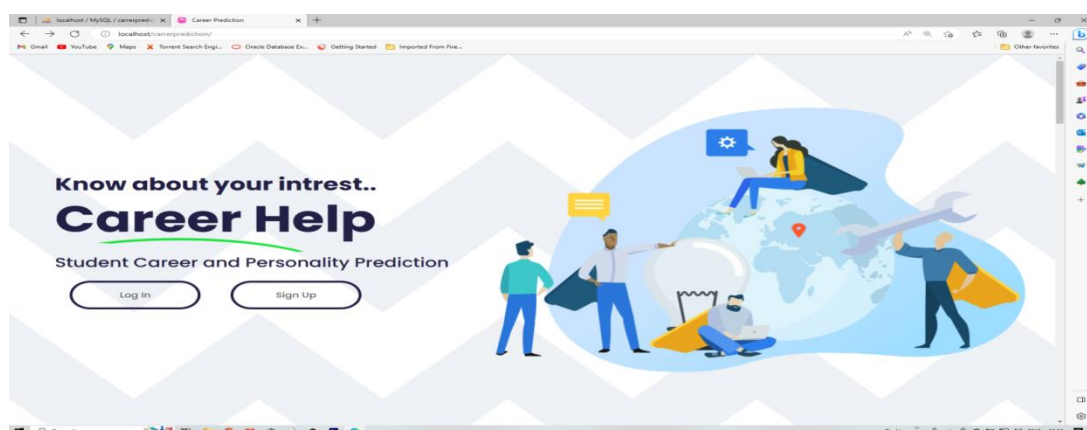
localhost / MySQL / carrerpredic ×
Career Prediction ×
+

localhost/carrerprediction/

Gmail
YouTube
Maps
Torrent Search Engi...
Oracle Database Ex...
Getting Started
Imported From Fire...
Other favorites

Know about your intrest..

Career Help

Student Career and Personality Prediction

Log In

Sign Up